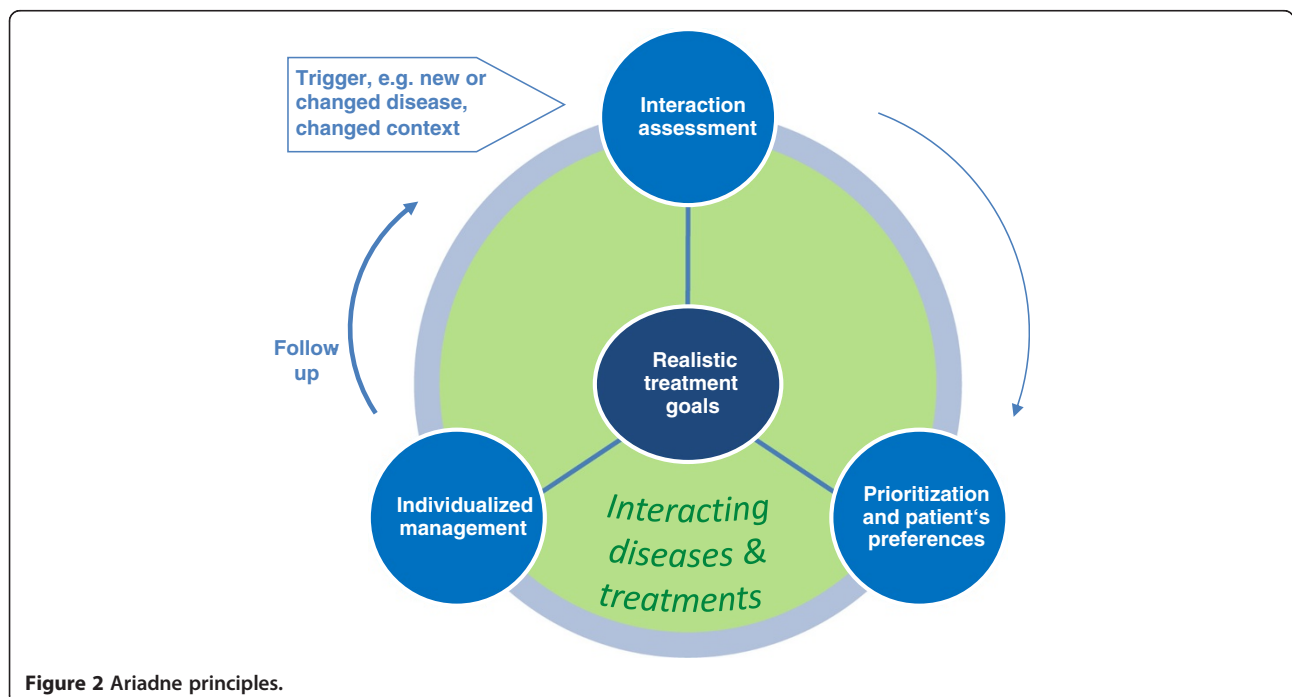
Trigger, e.g. new or changed disease, changed context

Interaction assessment

Follow up

Realistic treatment goals

Individualized management

Interacting diseases & treatments

Prioritization and patient‘s preferences

Figure 2 Ariadne principles.